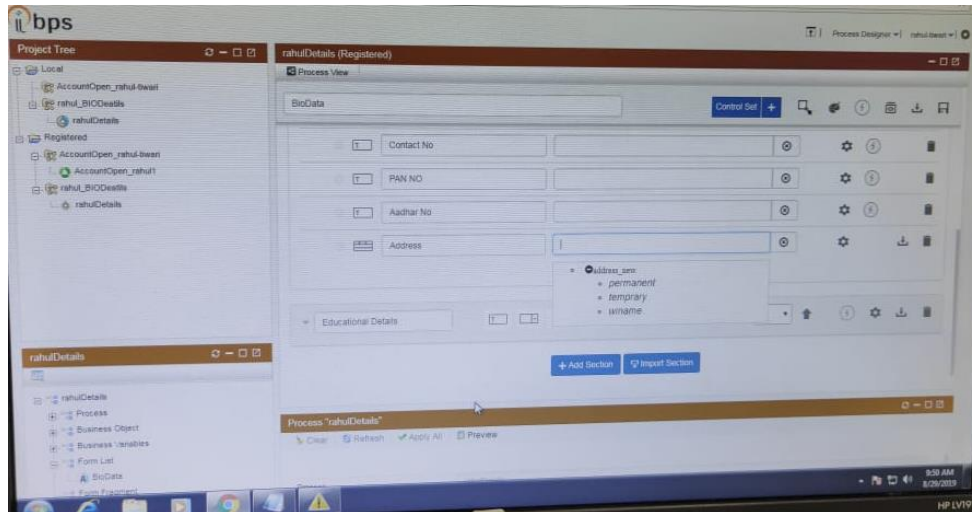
bps

Process Designer | rahul.tiwari

Project Tree

Local
AccountOpen_rahul-tiwari
rahul_BIODeatils
rahulDetails
Registered
AccountOpen_rahul-tiwari
AccountOpen_rahul1
rahul_BIODeatils
rahulDetails

rahulDetails (Registered)

Process View

BioData

Control Set +

Contact No

PAN NO

Aadhar No

Address

address_new
permanent
temprary
wname

Educational Details

+ Add Section

Import Section

rahulDetails

rahulDetails
Process
Business Object
Business Variables
Form List
BioData
Form Fragment

Process "rahulDetails"

Clear Refresh Apply All Preview

9:50 AM
8/29/2019

HP LV19